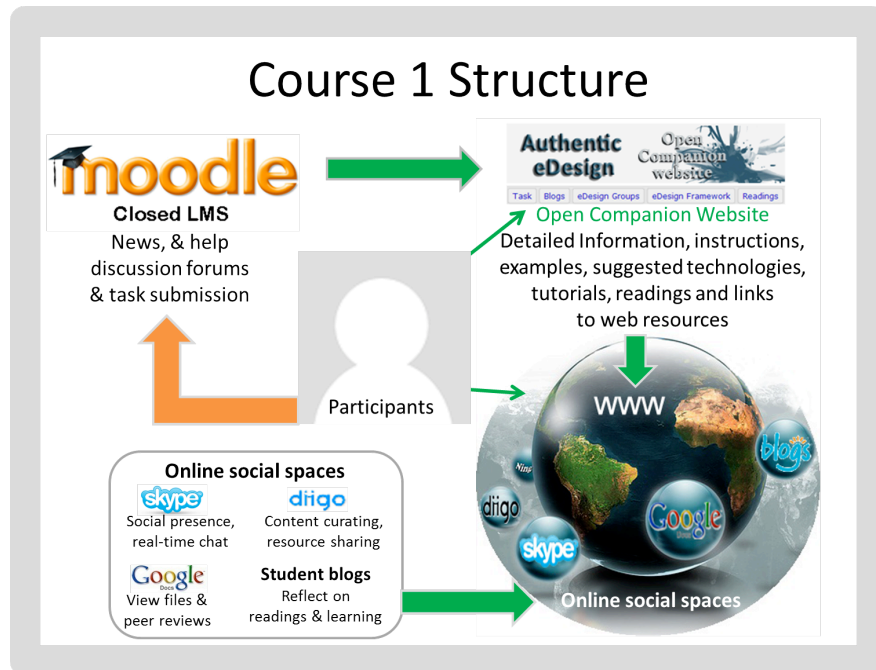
Course 1 Structure

moodle
Closed LMS
News, & help discussion forums & task submission

Authentic eDesign
Open Companion website
Task | Blogs | eDesign Groups | eDesign Framework | Readings
Open Companion Website
Detailed Information, instructions, examples, suggested technologies, tutorials, readings and links to web resources

Participants

WWW
blogs
Ning
diigo
Google
skype
Online social spaces

Online social spaces
skype
Social presence, real-time chat
diigo
Content curating, resource sharing
Google Docs
View files & peer reviews
Student blogs
Reflect on readings & learning